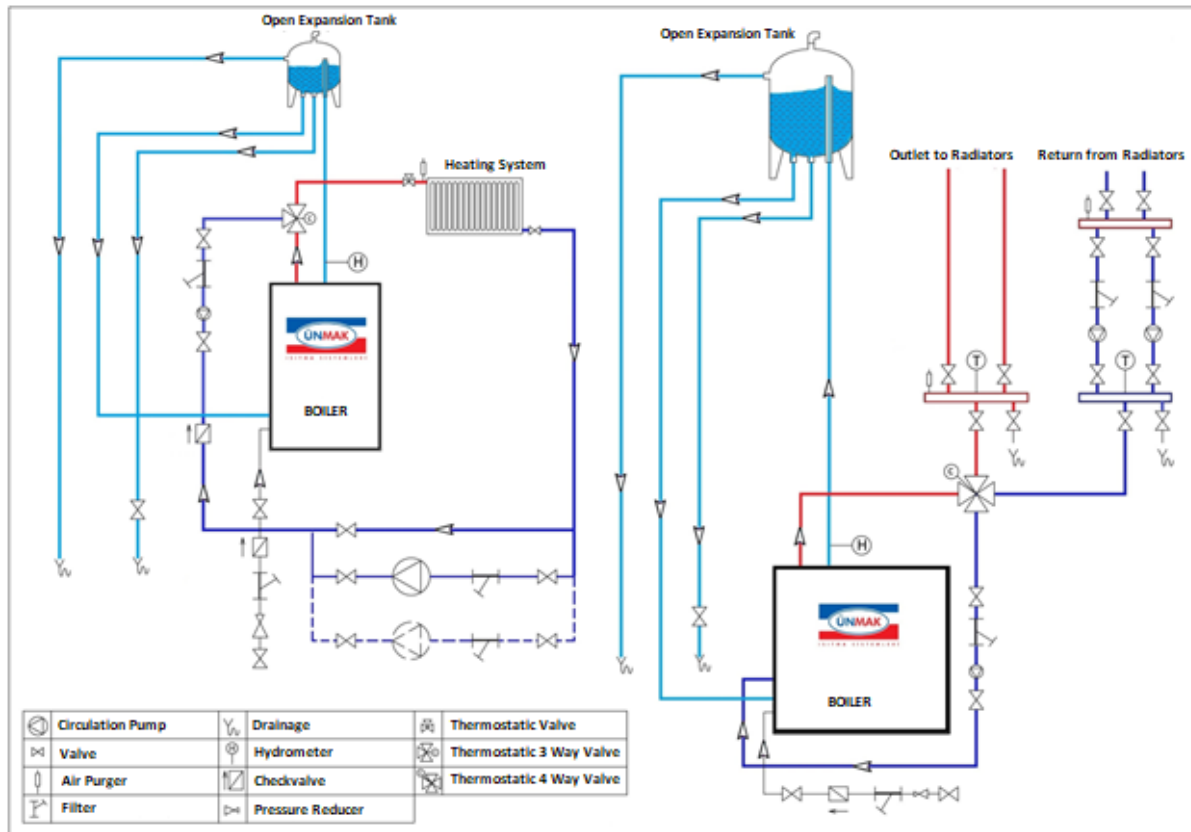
Open Expansion Tank

Heating System

H

ÜNMAK
ISITMA SISTEMLERI

BOILER

Open Expansion Tank

Outlet to Radiators

Return from Radiators

T

T

C

H

ÜNMAK
ISITMA SISTEMLERI

BOILER

| Circulation Pump | Drainage | Thermostatic Valve |
|---|---|---|
| Valve | Hydrometer | Thermostatic 3 Way Valve |
| Air Purger | Checkvalve | Thermostatic 4 Way Valve |
| Filter | Pressure Reducer | |